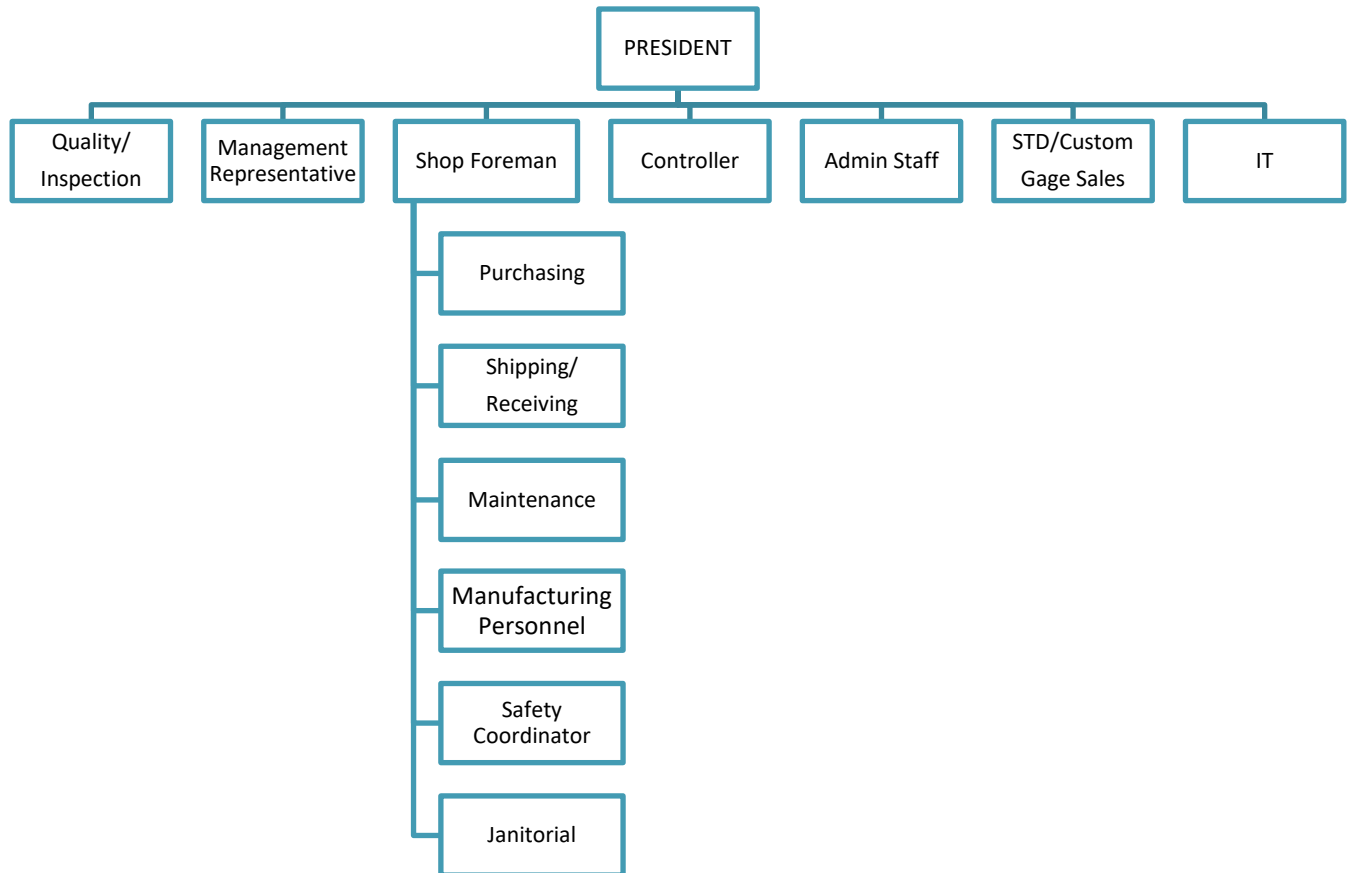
PRESIDENT

Quality/ Inspection

Management Representative

Shop Foreman

Controller

Admin Staff

STD/Custom Gage Sales

IT

Purchasing

Shipping/ Receiving

Maintenance

Manufacturing Personnel

Safety Coordinator

Janitorial